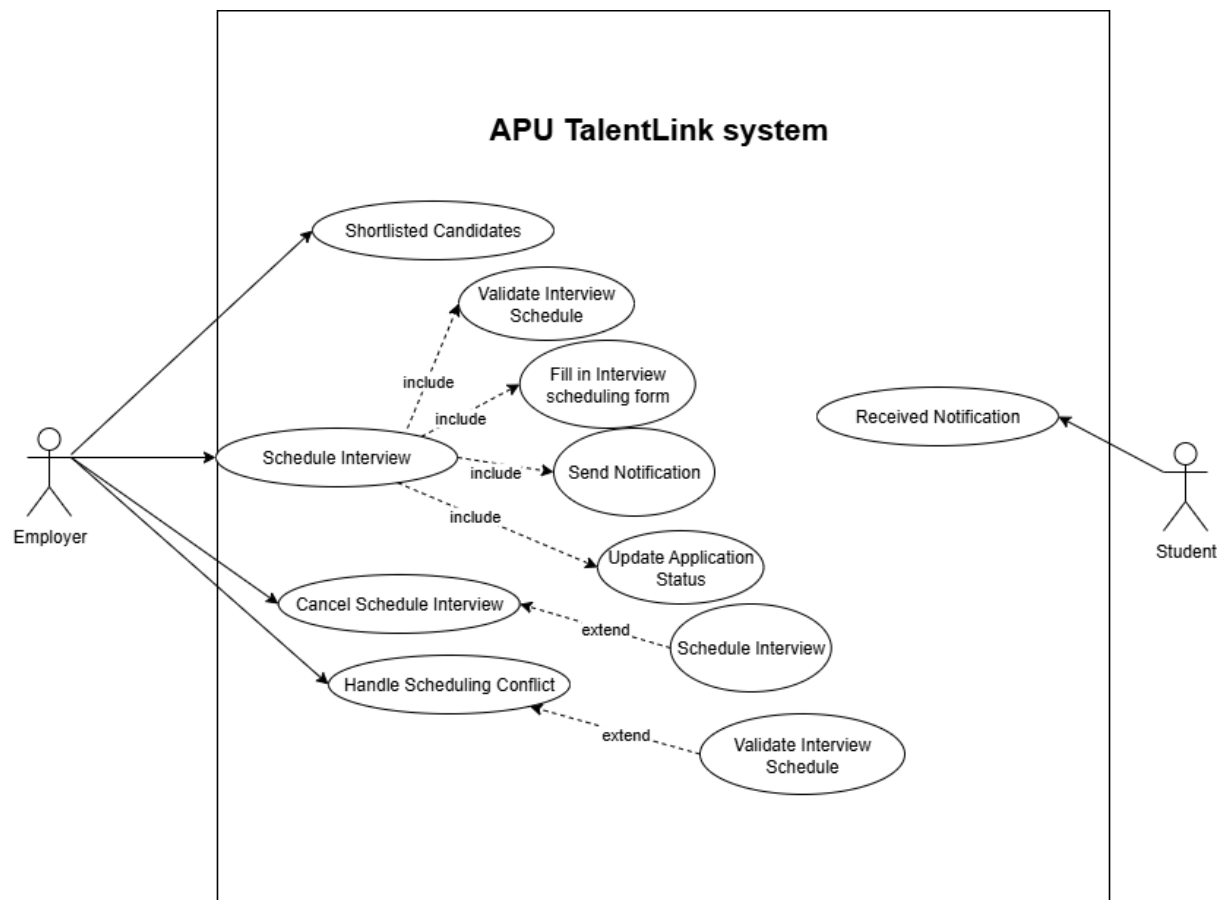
APU TalentLink system

Shortlisted Candidates

Validate Interview Schedule

include

Fill in Interview scheduling form

include

Received Notification

Employer

Schedule Interview

include

Send Notification

include

Update Application Status

Student

Cancel Schedule Interview

extend

Schedule Interview

Handle Scheduling Conflict

extend

Validate Interview Schedule